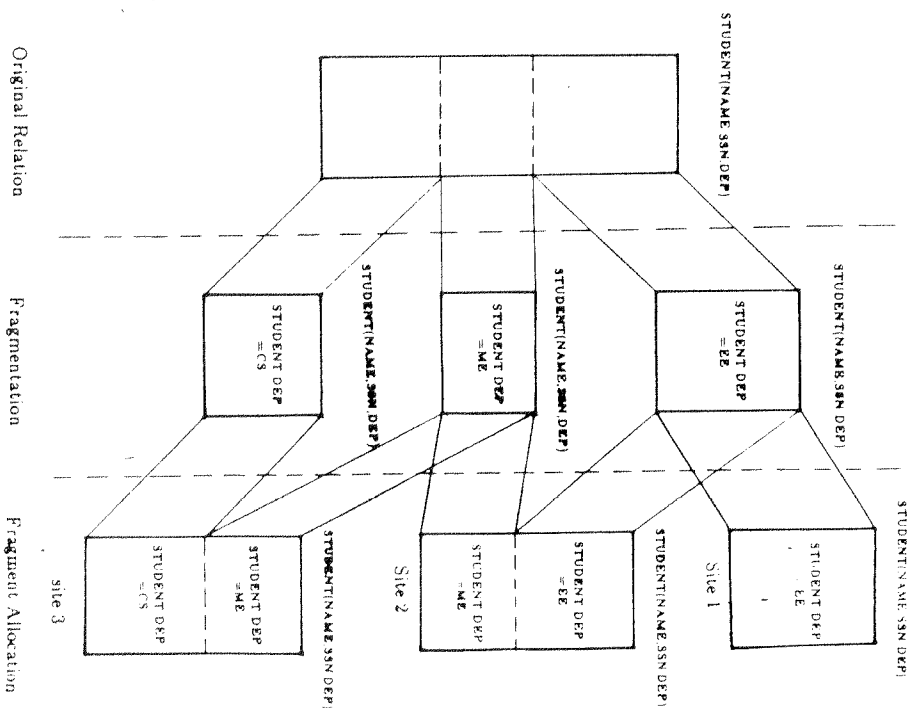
Original Relation

STUDENT(NAME.SSN.DEP)

Fragmentation

STUDENT(NAME.SSN.DEP)

STUDENT DEP =EE

STUDENT(NAME.SSN.DEP)

STUDENT DEP =ME

STUDENT(NAME.SSN.DEP)

STUDENT DEP =CS

Fragment Allocation

STUDENT(NAME.SSN.DEP)

Site 1

STUDENT DEP =EE

STUDENT(NAME.SSN.DEP)

Site 2

STUDENT DEP =EE

STUDENT DEP =ME

STUDENT(NAME.SSN.DEP)

site 3

STUDENT DEP =ME

STUDENT DEP =CS